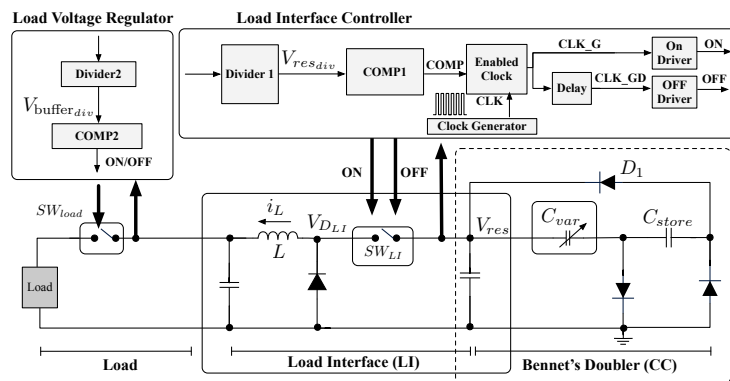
Load Voltage Regulator

Load Interface Controller

Divider2

$V_{\text{buffer}_{div}}$

COMP2

ON/OFF

Divider 1

$V_{res_{div}}$

COMP1

COMP

Enabled Clock

CLK

Clock Generator

CLK_G

On Driver

ON

Delay

CLK_GD

OFF Driver

OFF

ON

OFF

$SW_{load}$

$i_L$

$L$

$V_{D_{LI}}$

$SW_{LI}$

$V_{res}$

$D_1$

$C_{var}$

$C_{store}$

Load

Load

Load Interface (LI)

Bennet's Doubler (CC)